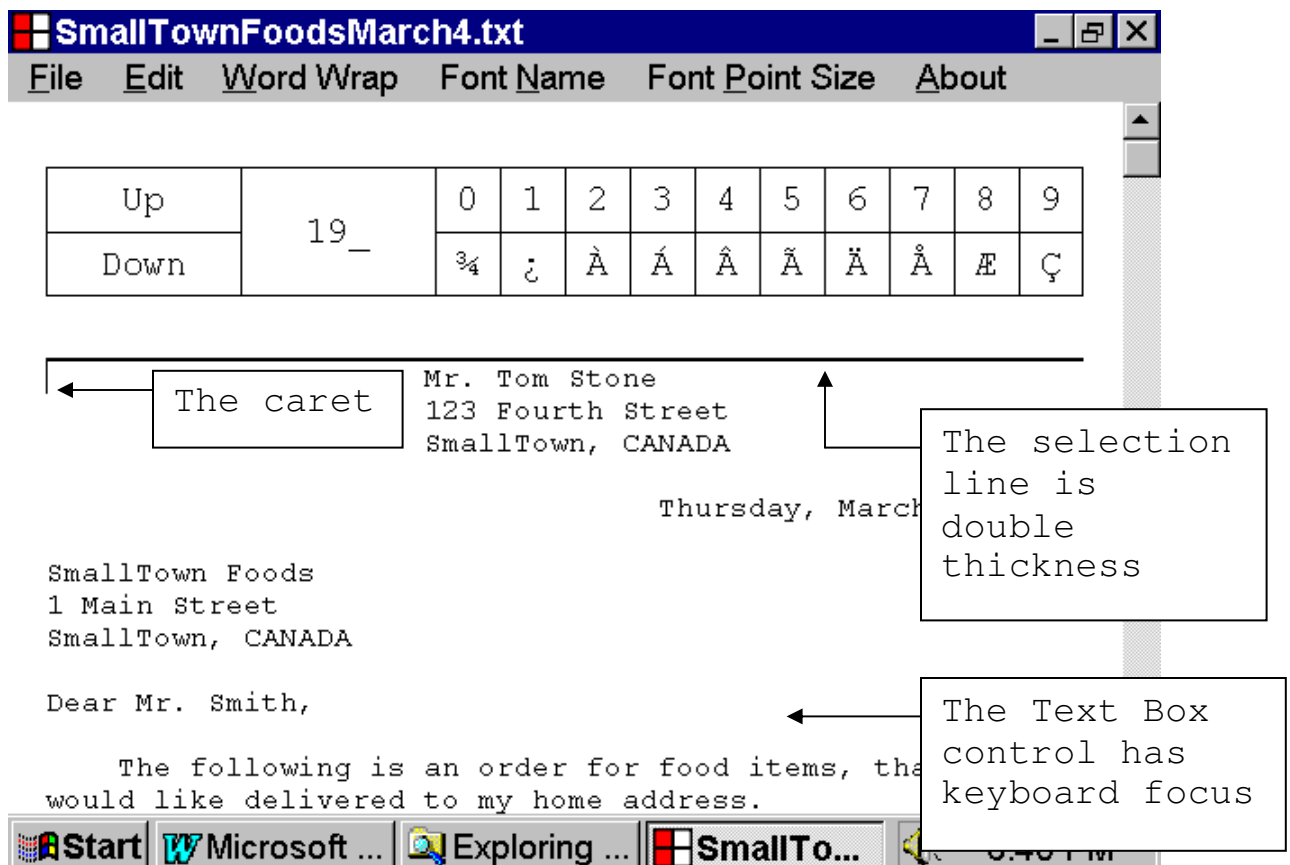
SmallTownFoodsMarch4.txt

File Edit Word Wrap Font Name Font Point Size About

| Up | 19_ | 0 | 1 | 2 | 3 | 4 | 5 | 6 | 7 | 8 | 9 |
|---|---|---|---|---|---|---|---|---|---|---|---|
| Down | | ¾ | ¿ | À | Á | Â | Ã | Ä | Å | Æ | Ç |

The caret

Mr. Tom Stone
123 Fourth Street
SmallTown, CANADA

The selection line is double thickness

Thursday, March

SmallTown Foods
1 Main Street
SmallTown, CANADA

Dear Mr. Smith,

The Text Box control has keyboard focus

The following is an order for food items, tha
would like delivered to my home address.

Start Microsoft ... Exploring ... SmallTo... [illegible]